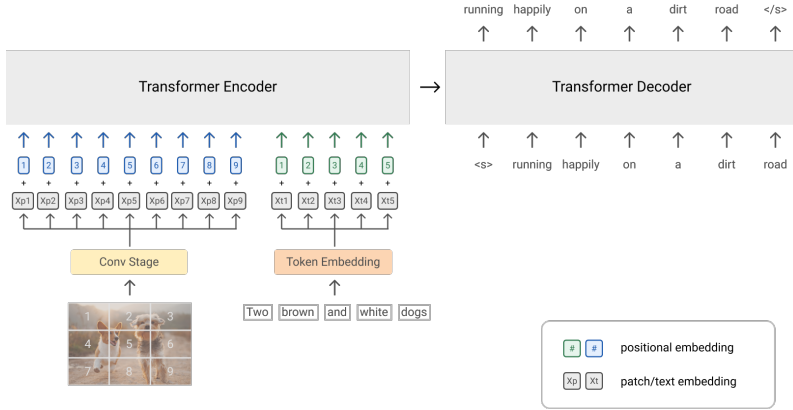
running happily on a dirt road </s>

Transformer Encoder

Transformer Decoder

<s> running happily on a dirt road

1 2 3 4 5 6 7 8 9

+ + + + + + + + +

Xp1 Xp2 Xp3 Xp4 Xp5 Xp6 Xp7 Xp8 Xp9

1 2 3 4 5

+ + + + +

Xt1 Xt2 Xt3 Xt4 Xt5

Conv Stage

Token Embedding

1 2 3 4 5 6 7 8 9

Two brown and white dogs

# # positional embedding

Xp Xt patch/text embedding